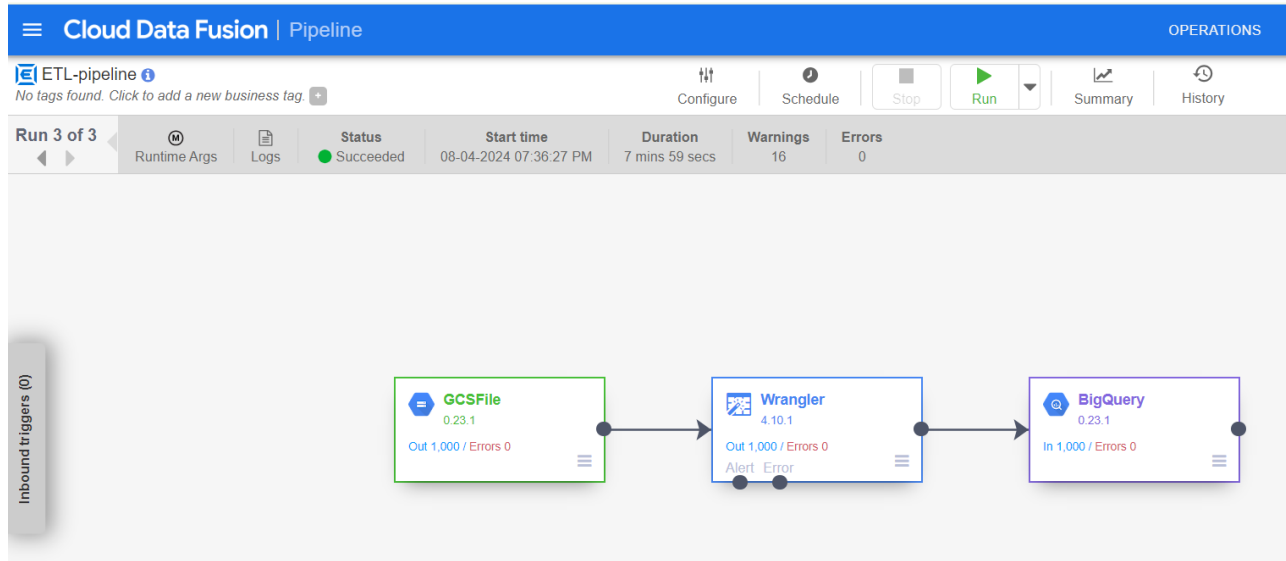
Cloud Data Fusion | Pipeline

OPERATIONS

ETL-pipeline
No tags found. Click to add a new business tag.

Configure
Schedule
Stop
Run
Summary
History

Run 3 of 3
Runtime Args
Logs

| Status | Start time | Duration | Warnings | Errors |
|---|---|---|---|---|
| Succeeded | 08-04-2024 07:36:27 PM | 7 mins 59 secs | 16 | 0 |

Inbound triggers (0)

GCSFile
0.23.1
Out 1,000 / Errors 0

Wrangler
4.10.1
Out 1,000 / Errors 0
Alert Error

BigQuery
0.23.1
In 1,000 / Errors 0